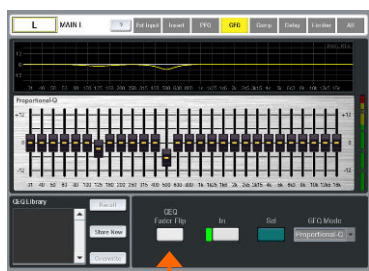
L
MAIN I
Y
Ext Input
Insert
PEQ
GEQ
Comp
Delay
Limiter
All
12
6
0
-6
-12
Proportional-Q
+12
0
-12
+12
0
-12
31 40 50 63 80 100 125 160 200 250 315 400 500 630 800 1k 1k25 1k6 2k 2k5 3k15 4k 5k 6k3 8k 10k 12k5 16k
GEQ Library
Recall
Store New
Overwrite
GEQ
Fader Flip
In
Sel
GEQ Mode
Proportional-Q